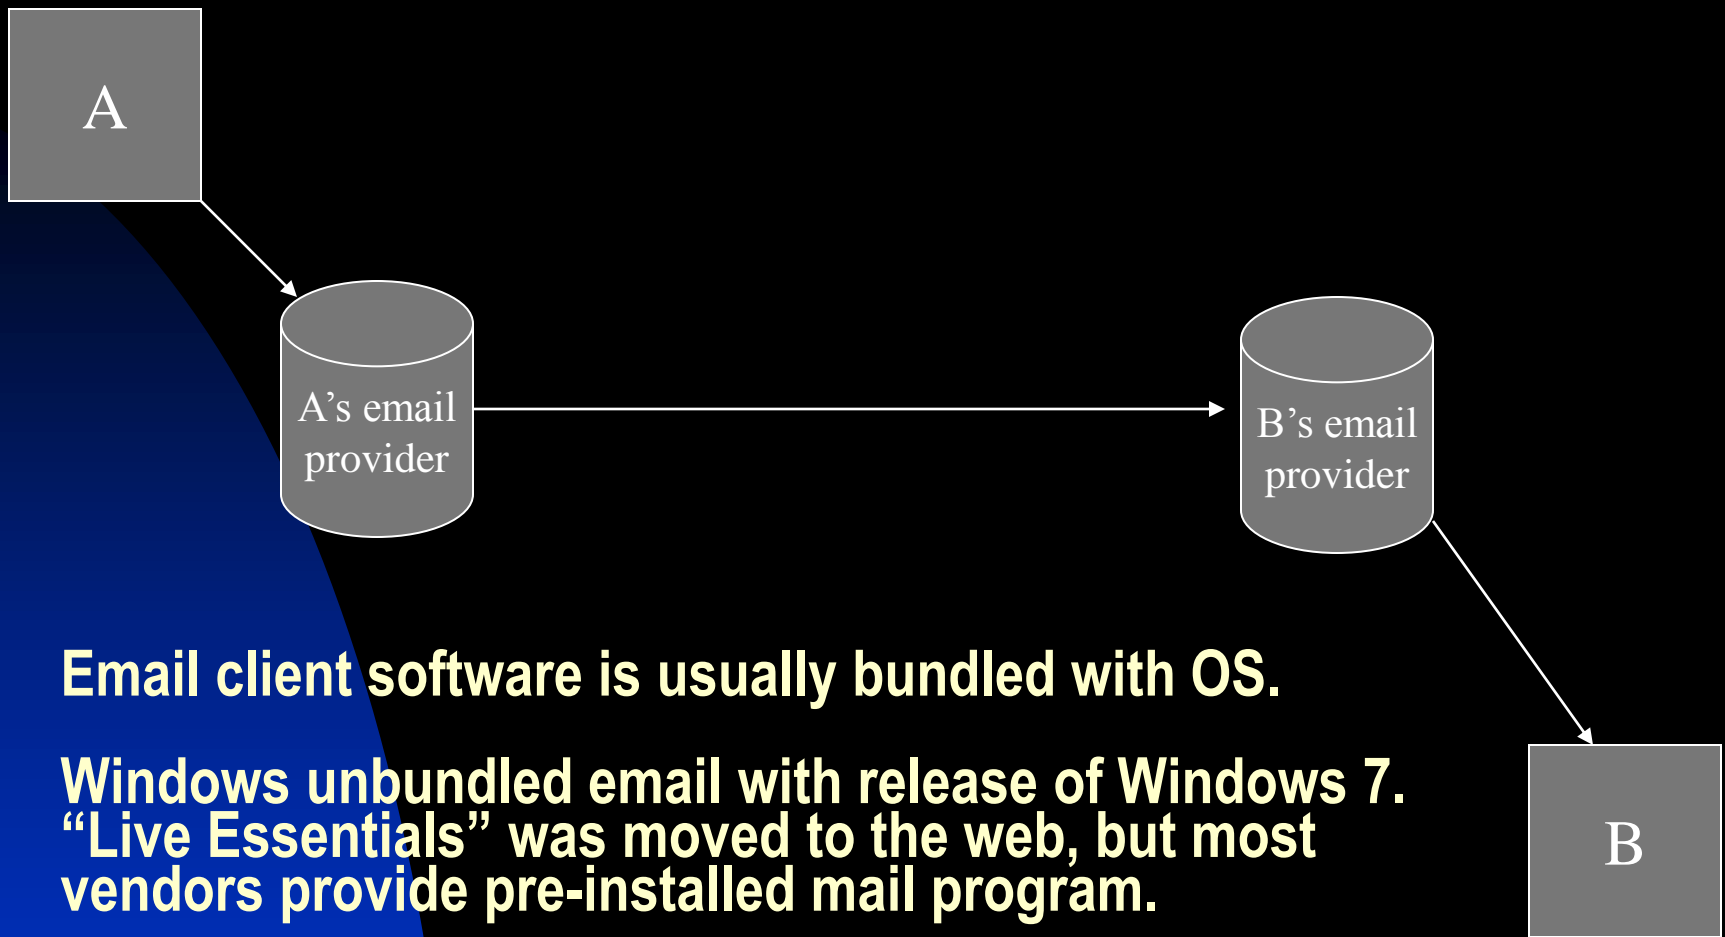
A

A’s email provider

B’s email provider

B

Email client software is usually bundled with OS.

Windows unbundled email with release of Windows 7. “Live Essentials” was moved to the web, but most vendors provide pre-installed mail program.